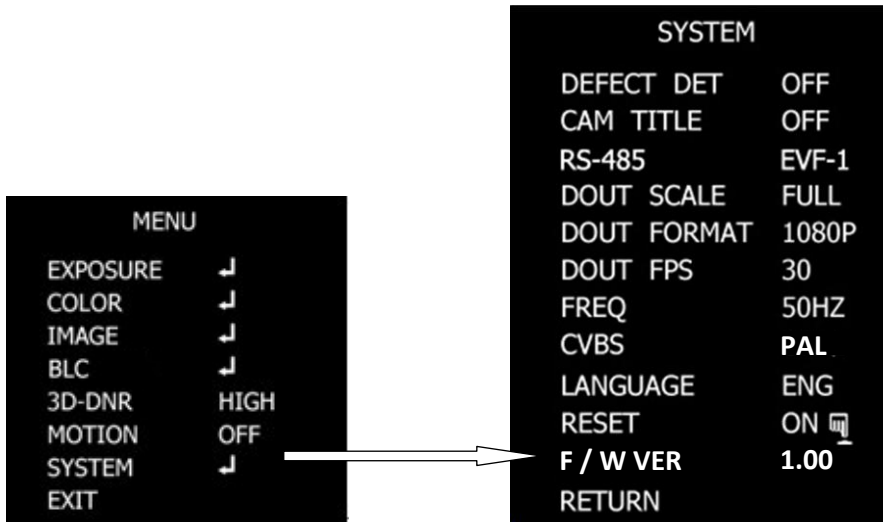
MENU

| | |
|---|---|
| EXPOSURE | ↵ |
| COLOR | ↵ |
| IMAGE | ↵ |
| BLC | ↵ |
| 3D-DNR | HIGH |
| MOTION | OFF |
| SYSTEM | ↵ |
| EXIT | |

SYSTEM

| | |
|---|---|
| DEFECT DET | OFF |
| CAM TITLE | OFF |
| RS-485 | EVF-1 |
| DOUT SCALE | FULL |
| DOUT FORMAT | 1080P |
| DOUT FPS | 30 |
| FREQ | 50HZ |
| CVBS | PAL |
| LANGUAGE | ENG |
| RESET | ON |
| F / W VER | 1.00 |
| RETURN | |